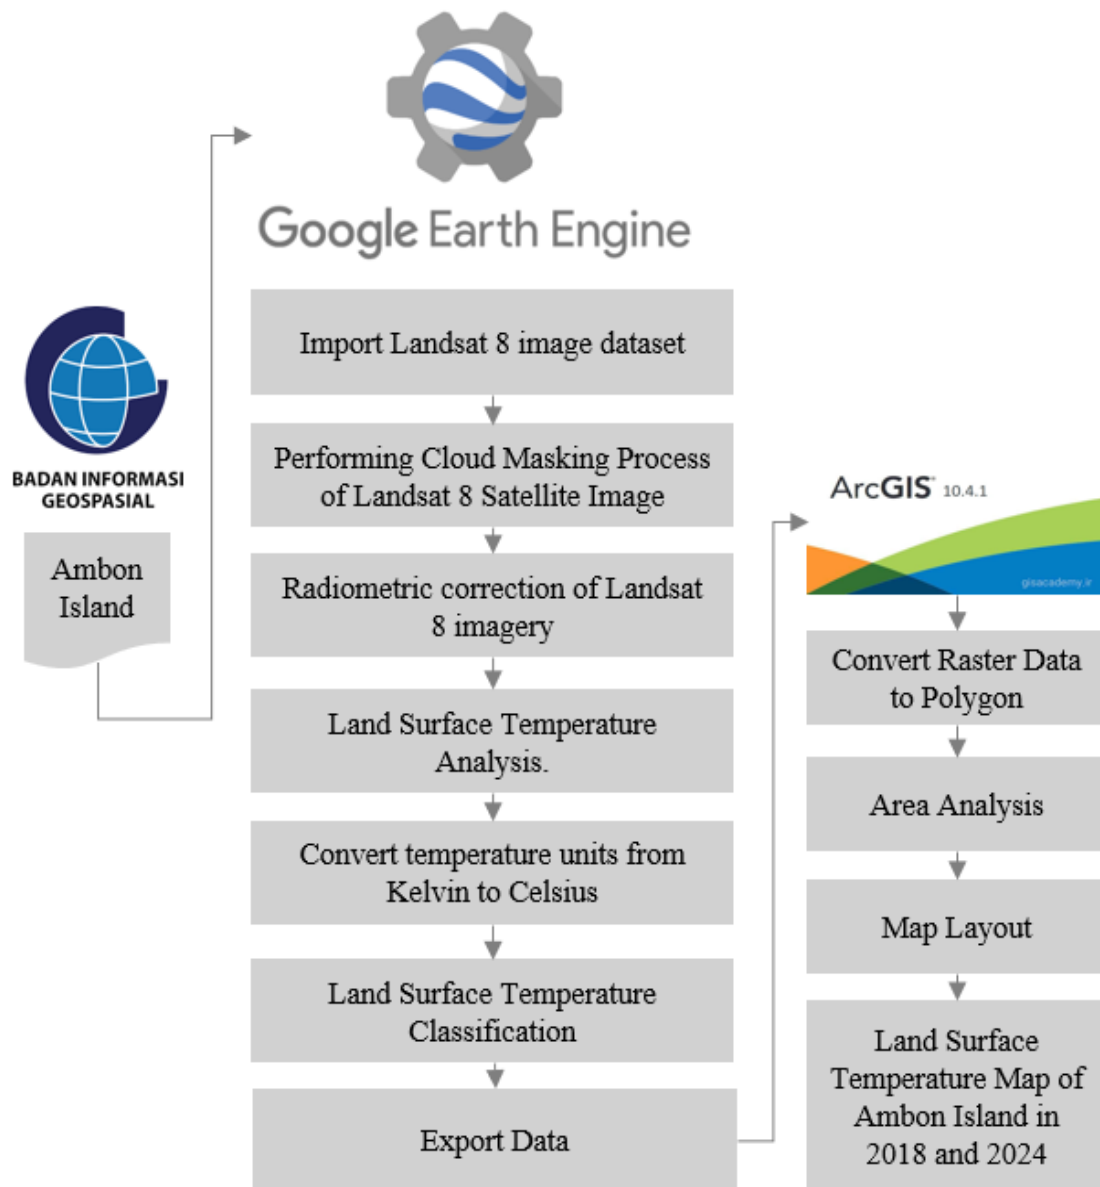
BADAN INFORMASI GEOSPASIAL

Ambon Island

Google Earth Engine

Import Landsat 8 image dataset

Performing Cloud Masking Process of Landsat 8 Satellite Image

Radiometric correction of Landsat 8 imagery

Land Surface Temperature Analysis.

Convert temperature units from Kelvin to Celsius

Land Surface Temperature Classification

Export Data

ArcGIS 10.4.1

gisacademy.ir

Convert Raster Data to Polygon

Area Analysis

Map Layout

Land Surface Temperature Map of Ambon Island in 2018 and 2024